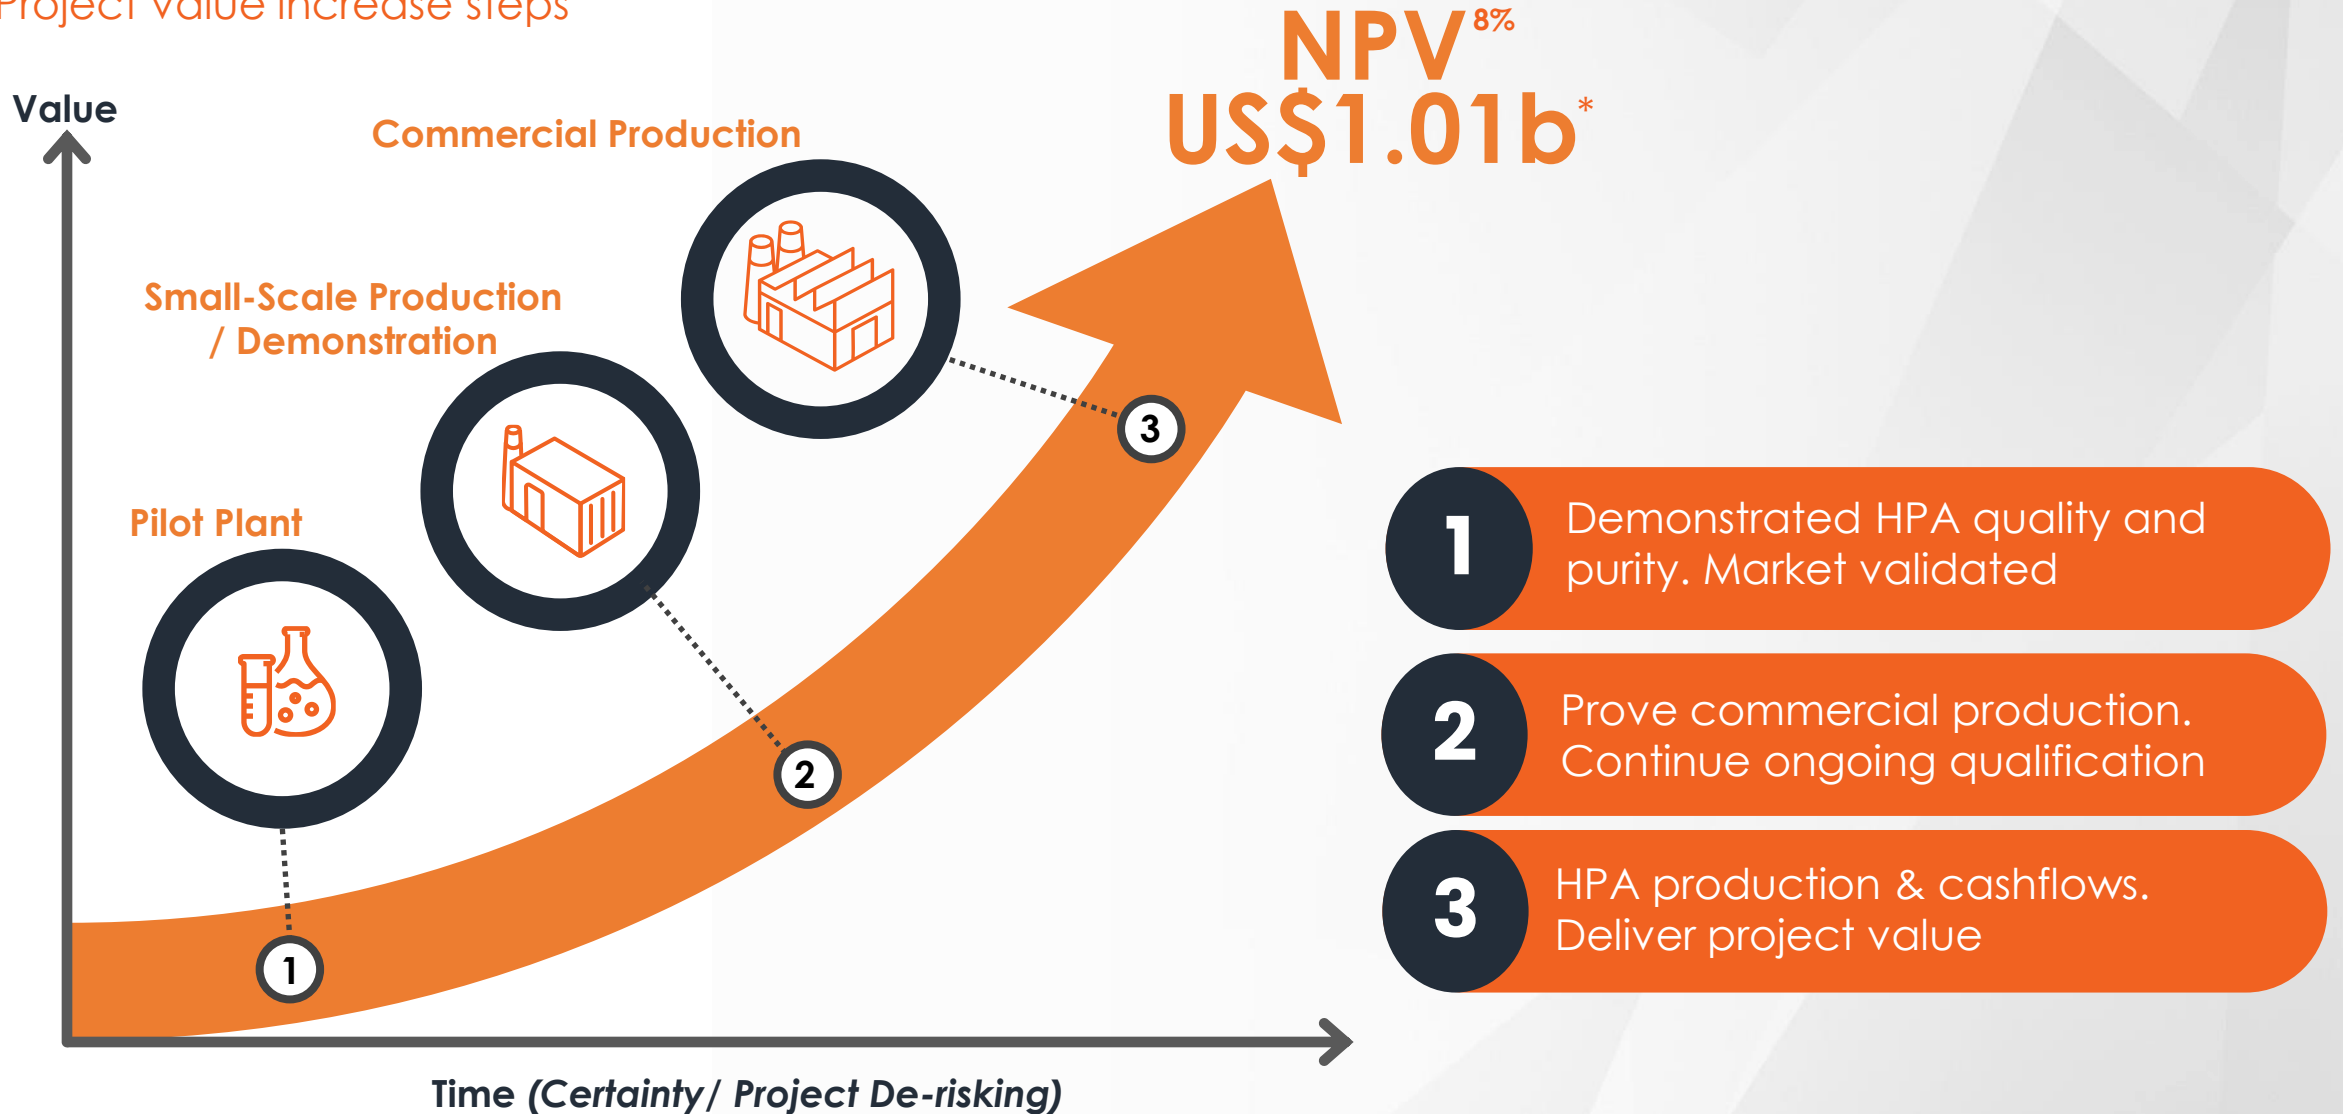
Project value increase steps

Value

Commercial Production

Small-Scale Production / Demonstration

Pilot Plant

$NPV^{8\%}$
US$1.01b*

3

2

1

1 Demonstrated HPA quality and purity. Market validated

2 Prove commercial production. Continue ongoing qualification

3 HPA production & cashflows. Deliver project value

Time (Certainty/ Project De-risking)